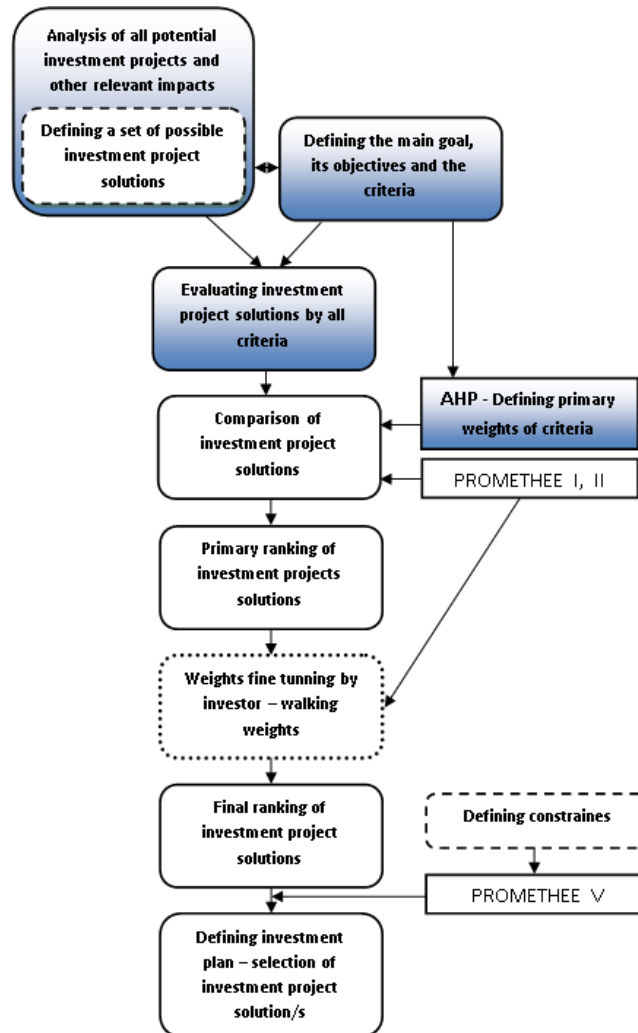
Analysis of all potential investment projects and other relevant impacts

Defining a set of possible investment project solutions

Defining the main goal, its objectives and the criteria

Evaluating investment project solutions by all criteria

AHP - Defining primary weights of criteria

Comparison of investment project solutions

PROMETHEE I, II

Primary ranking of investment projects solutions

Weights fine tunning by investor – walking weights

Final ranking of investment project solutions

Defining constraines

PROMETHEE V

Defining investment plan – selection of investment project solution/s